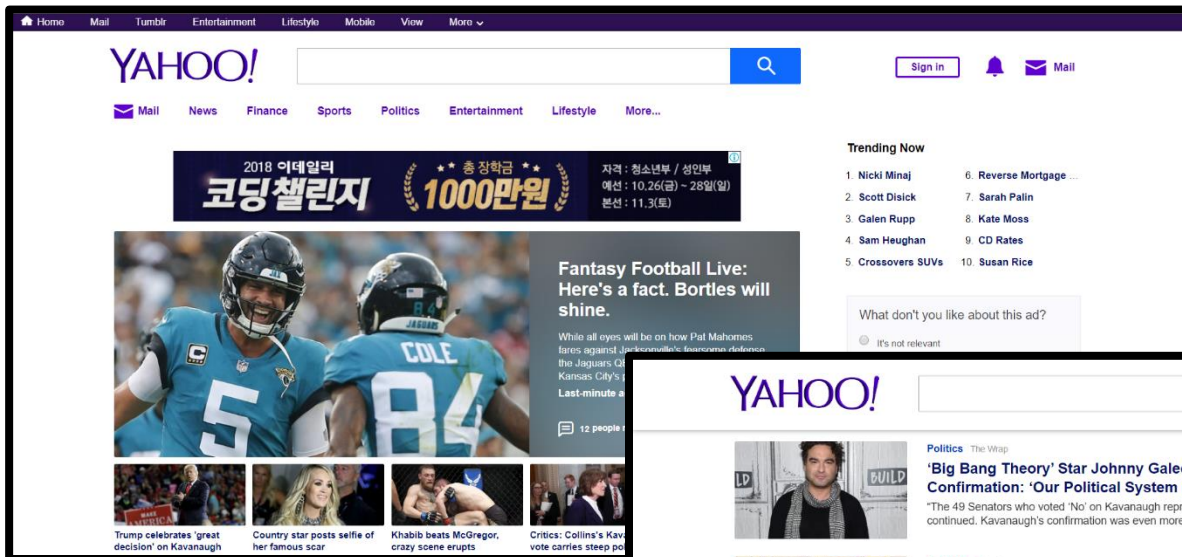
Home Mail Tumblr Entertainment Lifestyle Mobile View More

YAHOO!

Sign in Mail

Mail News Finance Sports Politics Entertainment Lifestyle More...

2018 이데일리 코딩챌린지 총 장학금 1000만원 자격 : 청소년부 / 성인부 예선 : 10.26(금) ~ 28일(일) 본선 : 11.3(토)

Fantasy Football Live: Here's a fact. Bortles will shine.

While all eyes will be on how Pat Mahomes fares against Jacksonville's fearsome defense, the Jaguars QB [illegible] Kansas City's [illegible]

Last-minute a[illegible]

12 people r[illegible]

COLE

Trump celebrates 'great decision' on Kavanaugh

Country star posts selfie of her famous scar

Khabib beats McGregor, crazy scene erupts

Critics: Collins's Kava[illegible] vote carries steep po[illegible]

Trending Now

1. Nicki Minaj
2. Scott Disick
3. Galen Rupp
4. Sam Heughan
5. Crossovers SUVs
6. Reverse Mortgage ...
7. Sarah Palin
8. Kate Moss
9. CD Rates
10. Susan Rice

What don't you like about this ad?

It's not relevant

YAHOO!

Politics The Wrap

'Big Bang Theory' Star Johnny Gale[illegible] Confirmation: 'Our Political System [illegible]

"The 49 Senators who voted 'No' on Kavanaugh repr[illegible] continued. Kavanaugh's confirmation was even more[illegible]